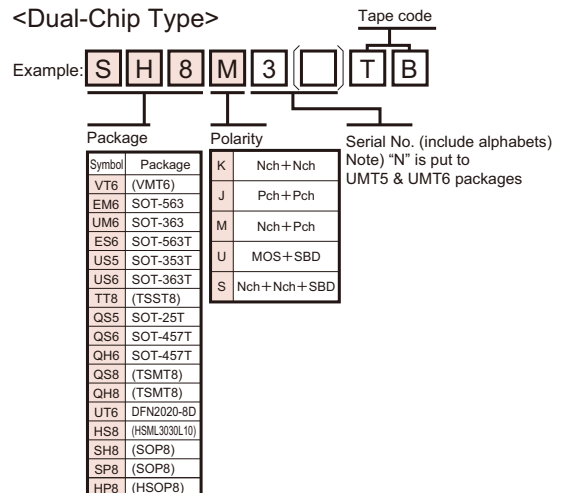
<Dual-Chip Type>

Tape code

Example: S H 8 M 3 ( ) T B

Package

| Symbol | Package |
|---|---|
| VT6 | (VMT6) |
| EM6 | SOT-563 |
| UM6 | SOT-363 |
| ES6 | SOT-563T |
| US5 | SOT-353T |
| US6 | SOT-363T |
| TT8 | (TSST8) |
| QS5 | SOT-25T |
| QS6 | SOT-457T |
| QH6 | SOT-457T |
| QS8 | (TSMT8) |
| QH8 | (TSMT8) |
| UT6 | DFN2020-8D |
| HS8 | (HSML3030L10) |
| SH8 | (SOP8) |
| SP8 | (SOP8) |
| HP8 | (HSOP8) |

Polarity

| | |
|---|---|
| K | Nch+Nch |
| J | Pch+Pch |
| M | Nch+Pch |
| U | MOS+SBD |
| S | Nch+Nch+SBD |

Serial No. (include alphabets)
Note) "N" is put to UMT5 & UMT6 packages